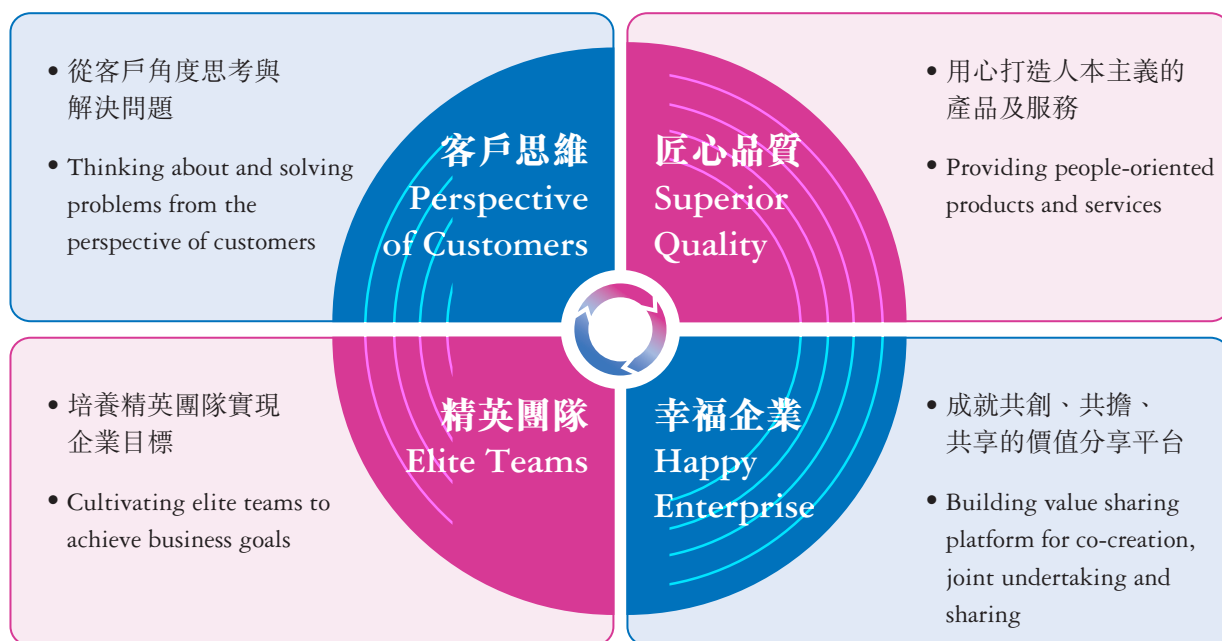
• 從客戶角度思考與解決問題

• Thinking about and solving problems from the perspective of customers

客戶思維
Perspective of Customers

匠心品質
Superior Quality

• 用心打造人本主義的產品及服務

• Providing people-oriented products and services

• 培養精英團隊實現企業目標

• Cultivating elite teams to achieve business goals

精英團隊
Elite Teams

幸福企業
Happy Enterprise

• 成就共創、共擔、共享的價值分享平台

• Building value sharing platform for co-creation, joint undertaking and sharing